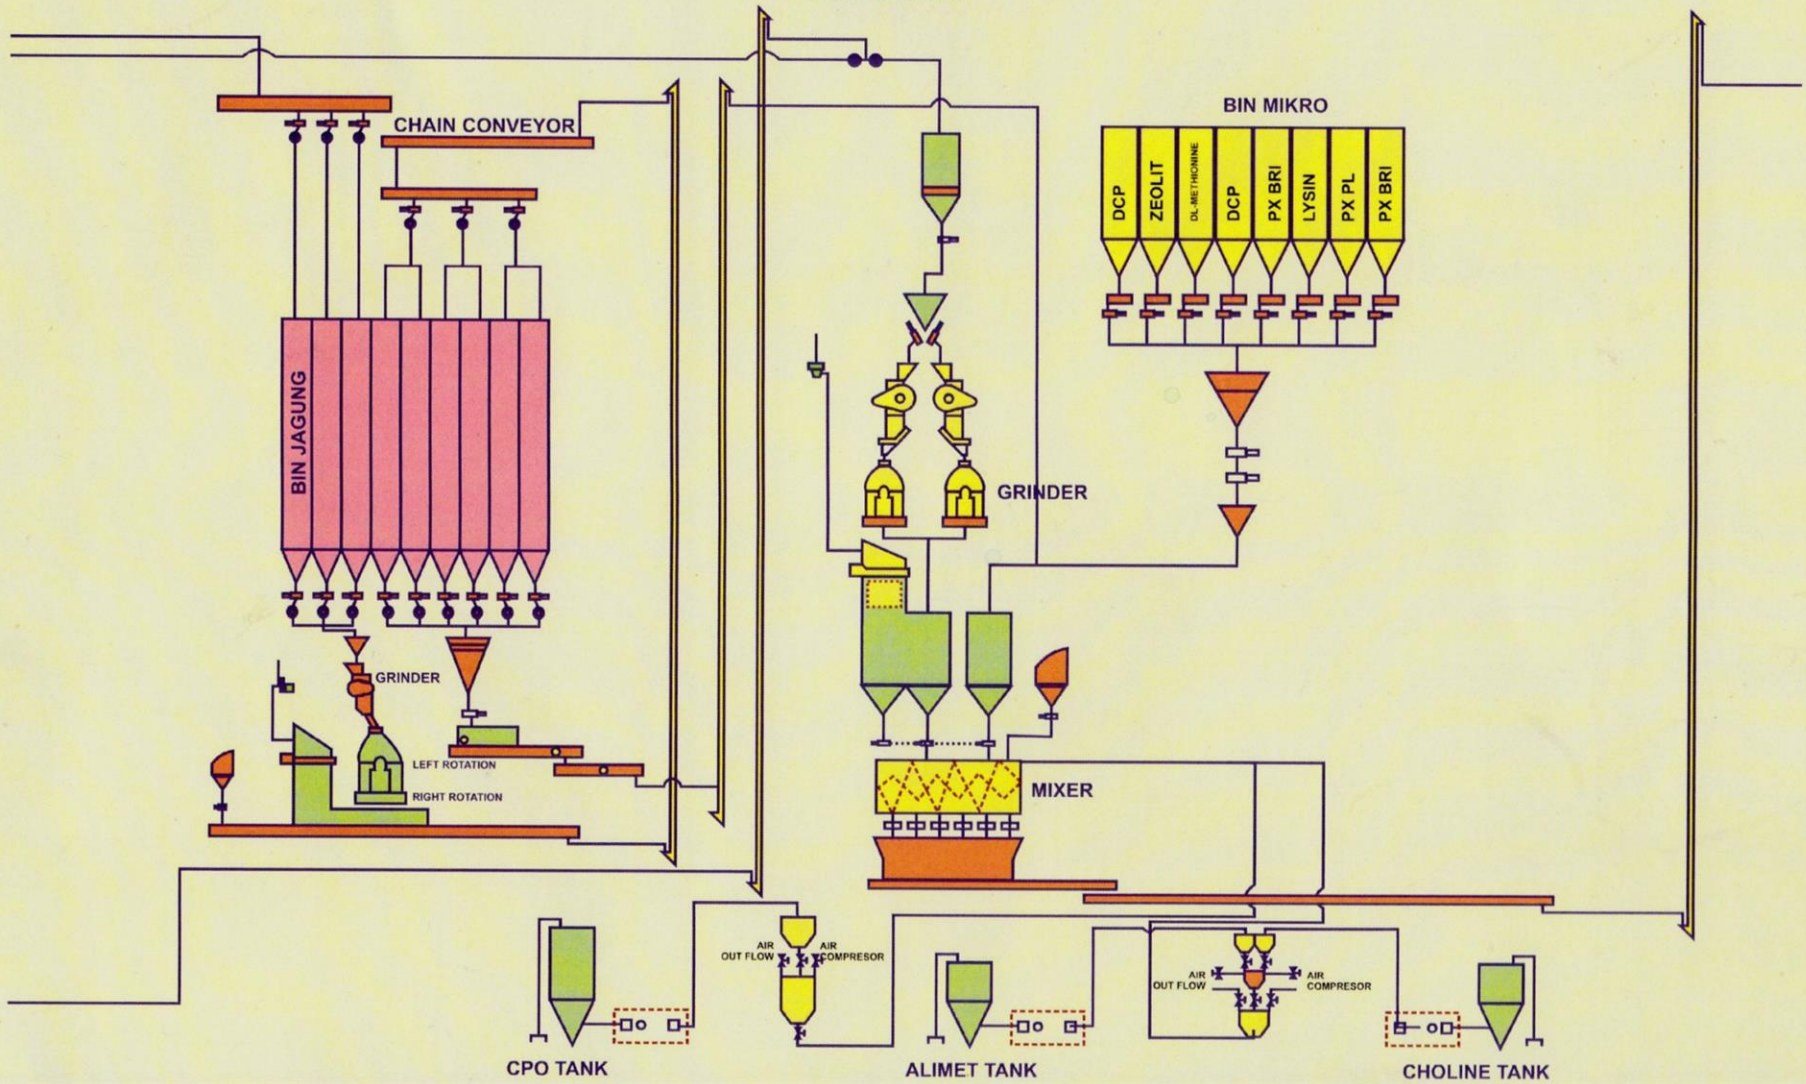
CHAIN CONVEYOR

BIN JAGUNG

GRINDER

LEFT ROTATION

RIGHT ROTATION

BIN MIKRO

DCP

ZEOLIT

DL-METHIONINE

DCP

PX BRI

LYSIN

PX PL

PX BRI

GRINDER

MIXER

AIR OUT FLOW

AIR COMPRESOR

AIR OUT FLOW

AIR COMPRESOR

CPO TANK

ALIMET TANK

CHOLINE TANK